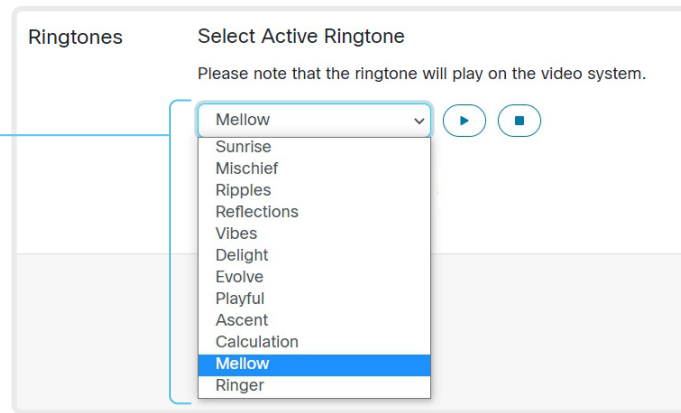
Ringtones

Select Active Ringtone

Please note that the ringtone will play on the video system.

Mellow

Sunrise
Mischief
Ripples
Reflections
Vibes
Delight
Evolve
Playful
Ascent
Calculation
Mellow
Ringer